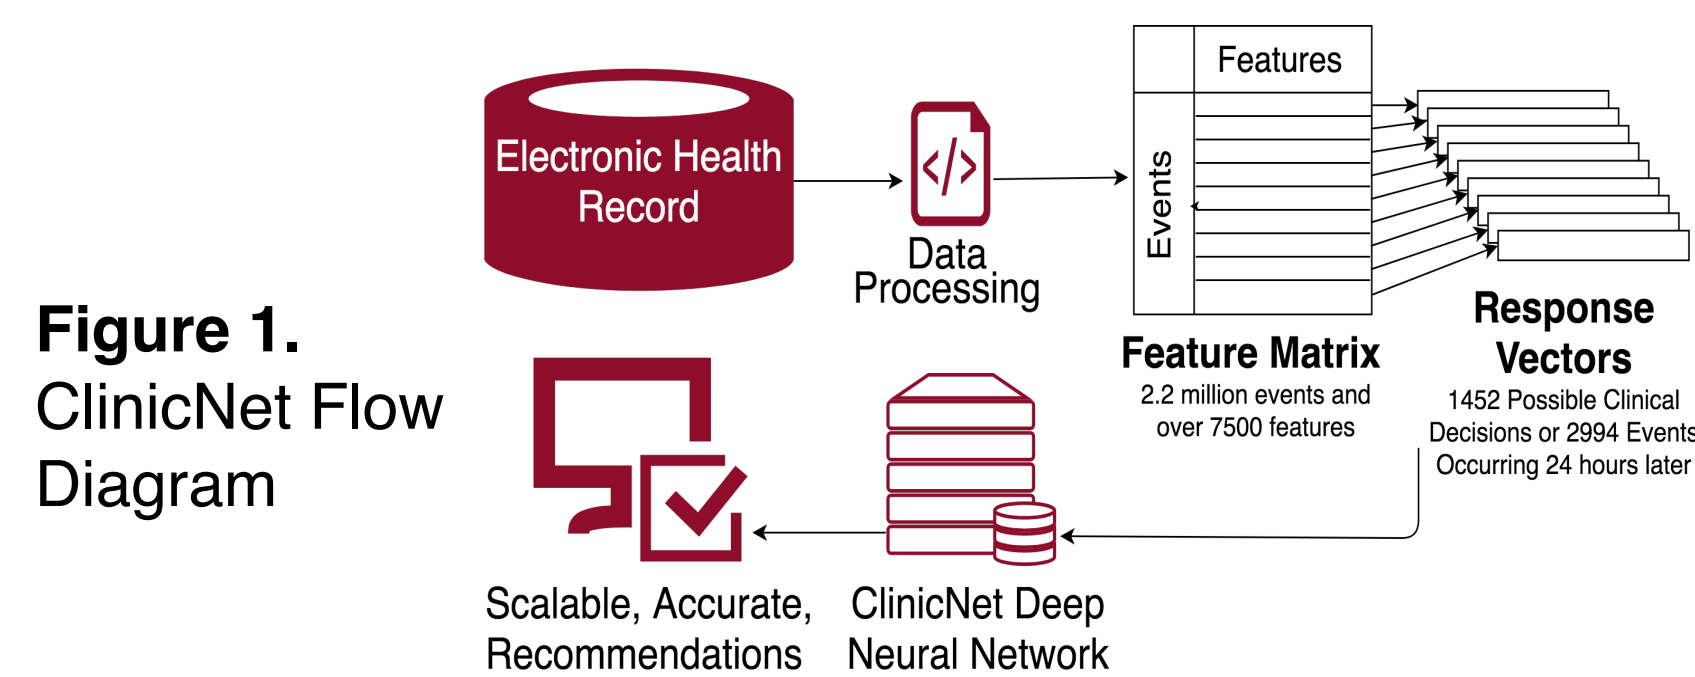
Figure 1.
ClinicNet Flow Diagram

Electronic Health Record

</>

Data Processing

Features

Events

Feature Matrix
2.2 million events and over 7500 features

Response Vectors
1452 Possible Clinical Decisions or 2994 Events Occurring 24 hours later

ClinicNet Deep Neural Network

Scalable, Accurate, Recommendations